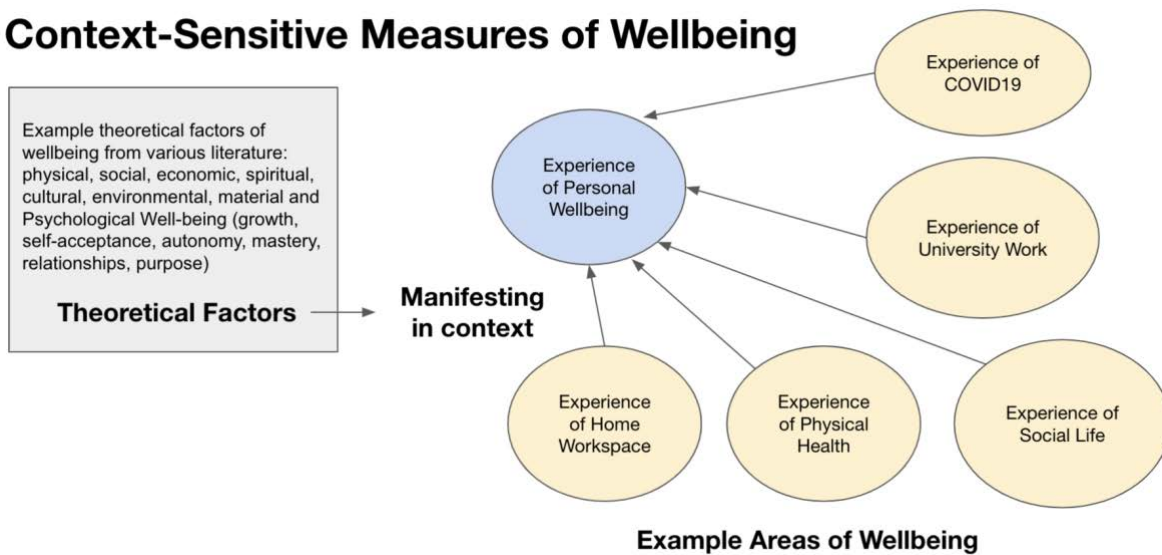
Context-Sensitive Measures of Wellbeing

Example theoretical factors of wellbeing from various literature: physical, social, economic, spiritual, cultural, environmental, material and Psychological Well-being (growth, self-acceptance, autonomy, mastery, relationships, purpose)

Theoretical Factors

Manifesting in context

Experience of COVID19

Experience of Personal Wellbeing

Experience of University Work

Experience of Home Workspace

Experience of Physical Health

Experience of Social Life

Example Areas of Wellbeing